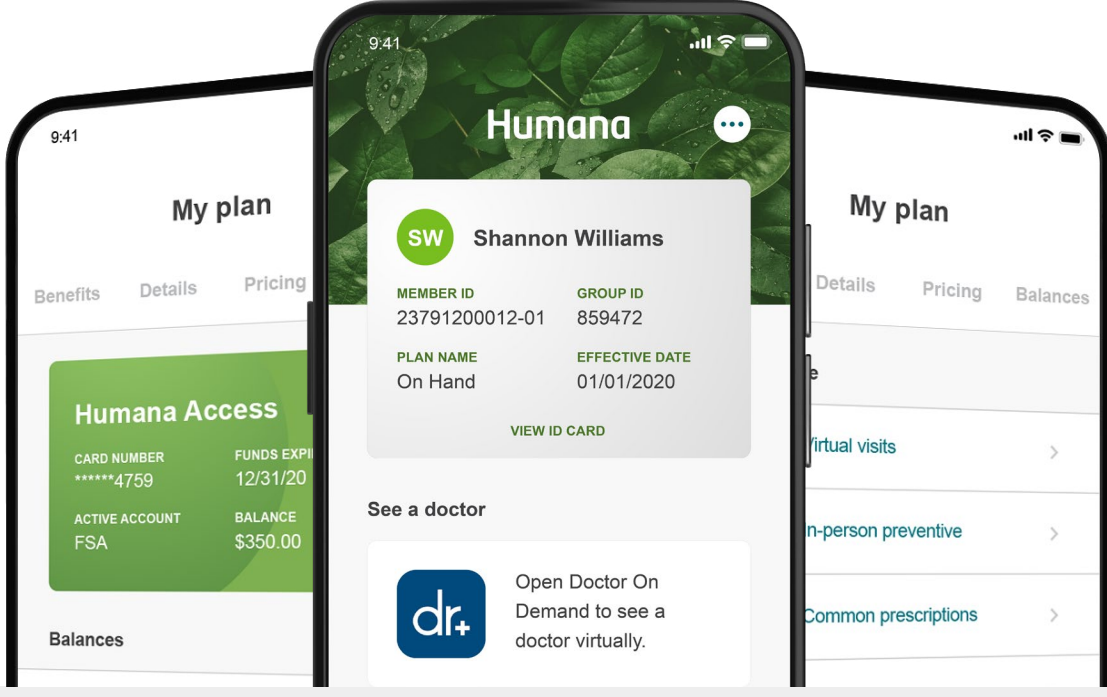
9:41

My plan

Benefits Details Pricing

Humana Access

CARD NUMBER
******4759

FUNDS EXPI
12/31/20

ACTIVE ACCOUNT
FSA

BALANCE
$350.00

Balances

9:41

Humana

SW Shannon Williams

MEMBER ID
23791200012-01

GROUP ID
859472

PLAN NAME
On Hand

EFFECTIVE DATE
01/01/2020

VIEW ID CARD

See a doctor

dr+

Open Doctor On Demand to see a doctor virtually.

My plan

Details Pricing Balances

e

irtual visits

n-person preventive

Common prescriptions